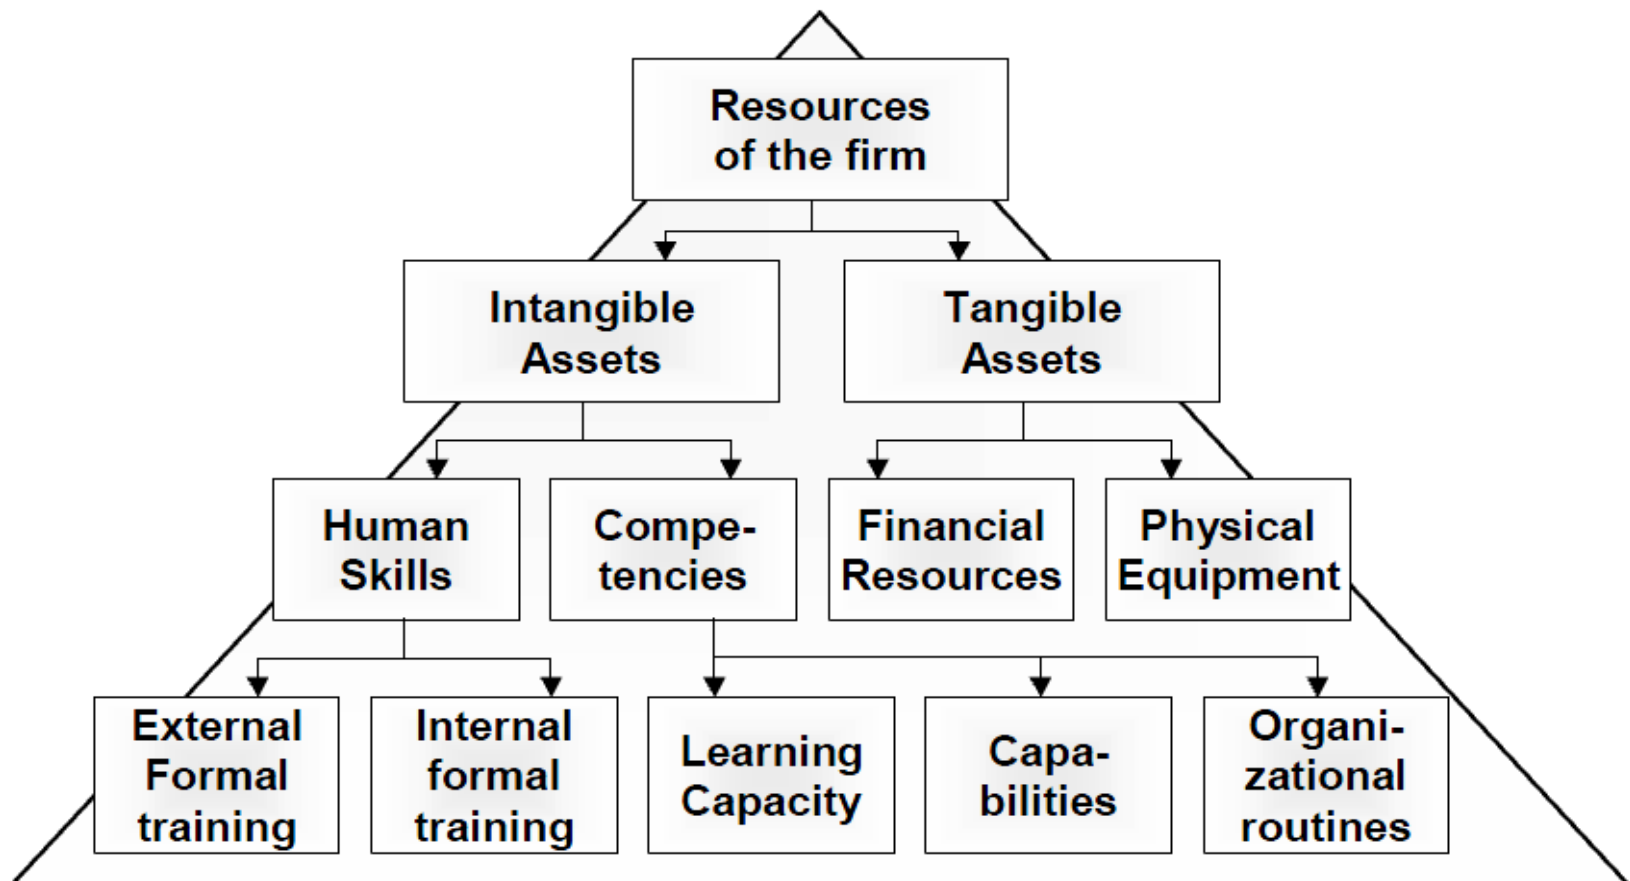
Resources of the firm

Intangible Assets

Tangible Assets

Human Skills

Competencies

Financial Resources

Physical Equipment

External Formal training

Internal formal training

Learning Capacity

Capabilities

Organizational routines